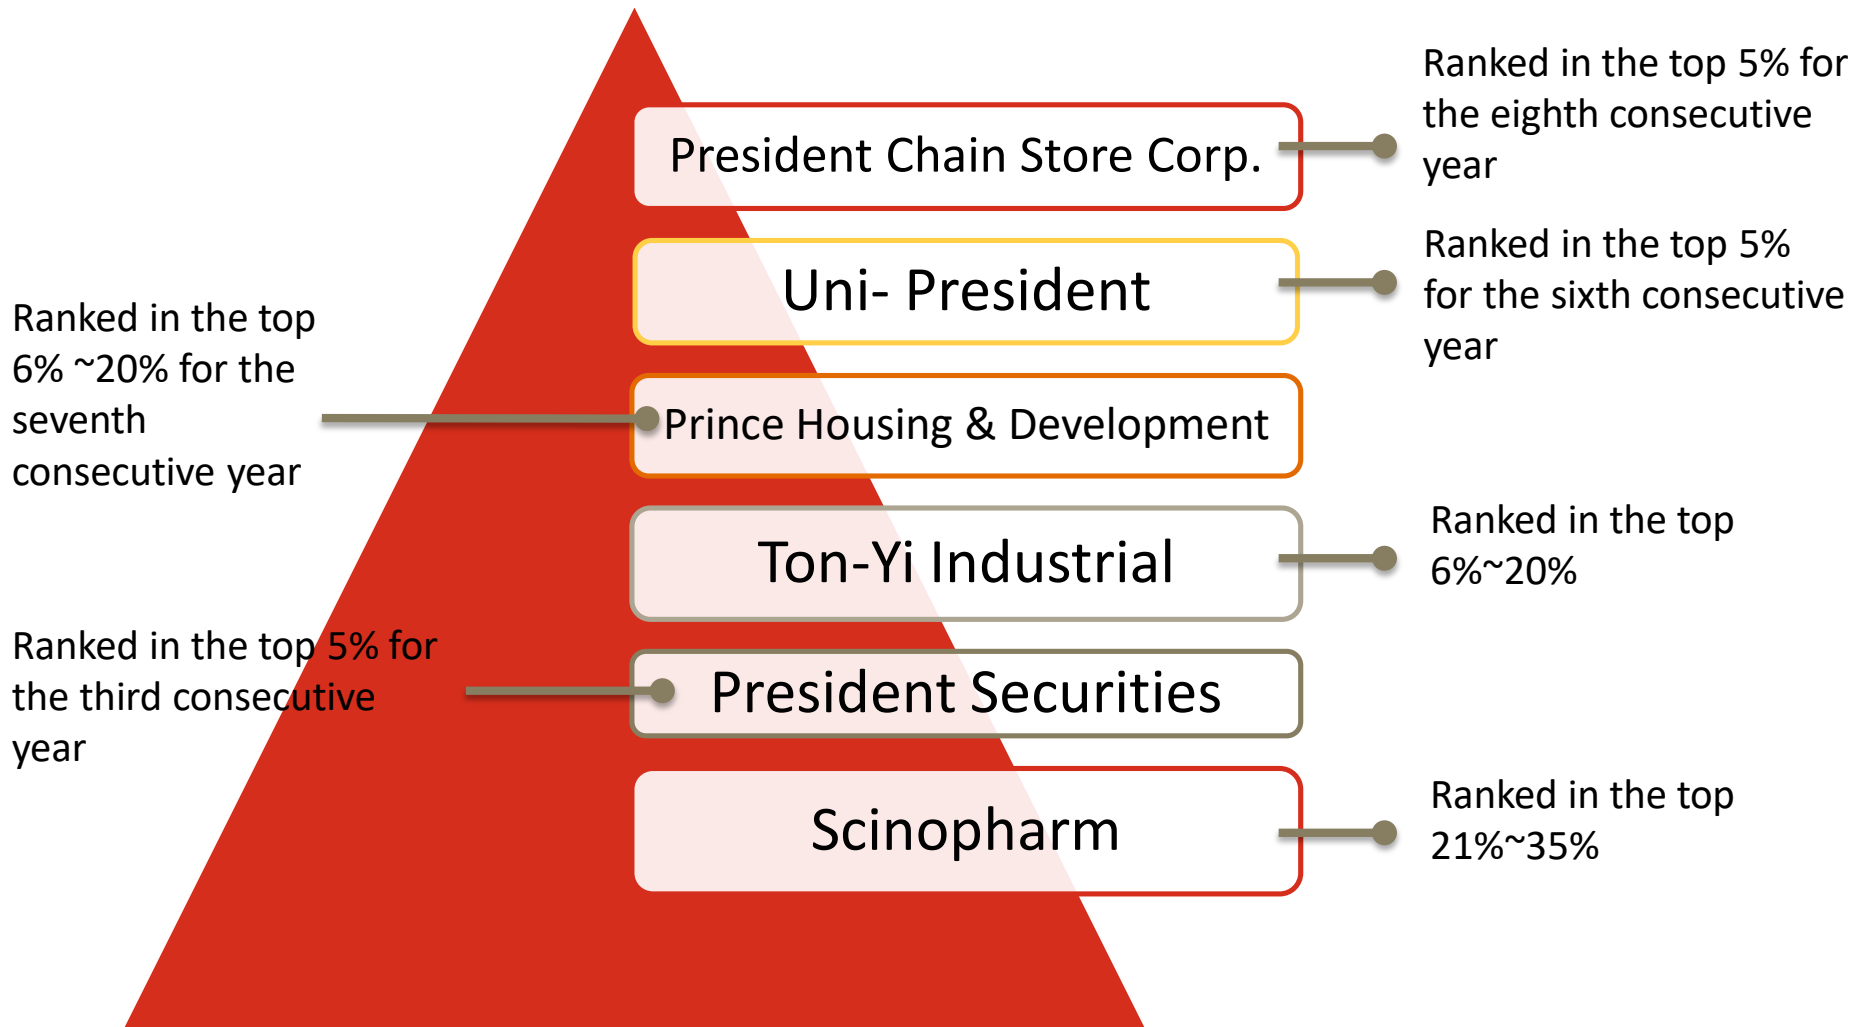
President Chain Store Corp.

Ranked in the top 5% for the eighth consecutive year

Uni- President

Ranked in the top 5% for the sixth consecutive year

Ranked in the top 6% ~20% for the seventh consecutive year

Prince Housing & Development

Ton-Yi Industrial

Ranked in the top 6%~20%

Ranked in the top 5% for the third consecutive year

President Securities

Scinopharm

Ranked in the top 21%~35%